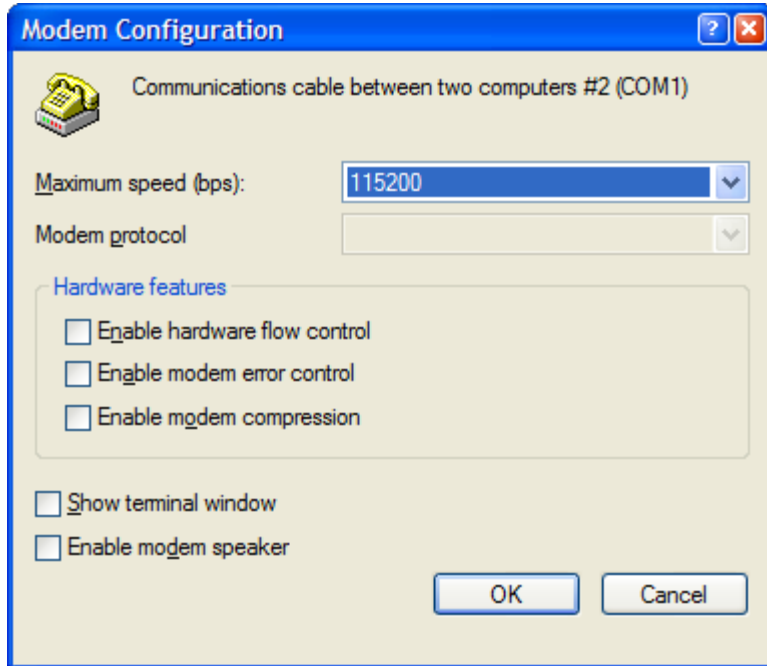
Modem Configuration

Communications cable between two computers #2 (COM1)

Maximum speed (bps): 115200

Modem protocol

Hardware features

Enable hardware flow control

Enable modem error control

Enable modem compression

Show terminal window

Enable modem speaker

OK

Cancel